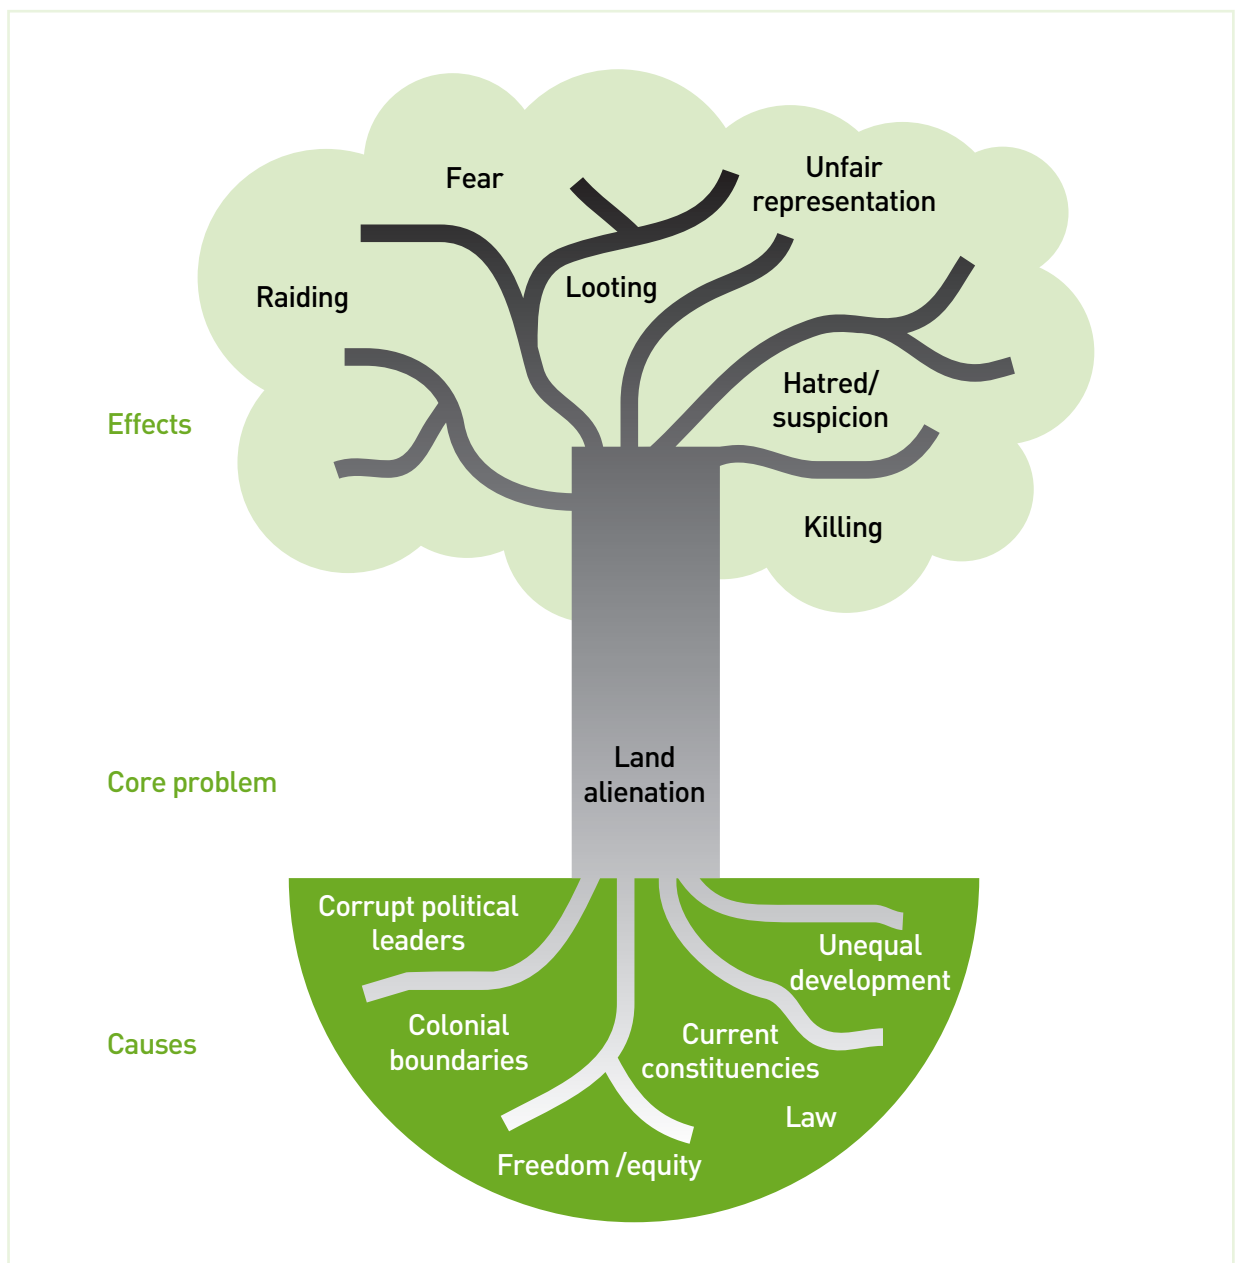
Fear

Unfair representation

Raiding

Looting

Effects

Hatred/ suspicion

Killing

Core problem

Land alienation

Corrupt political leaders

Unequal development

Causes

Colonial boundaries

Current constituencies

Law

Freedom /equity